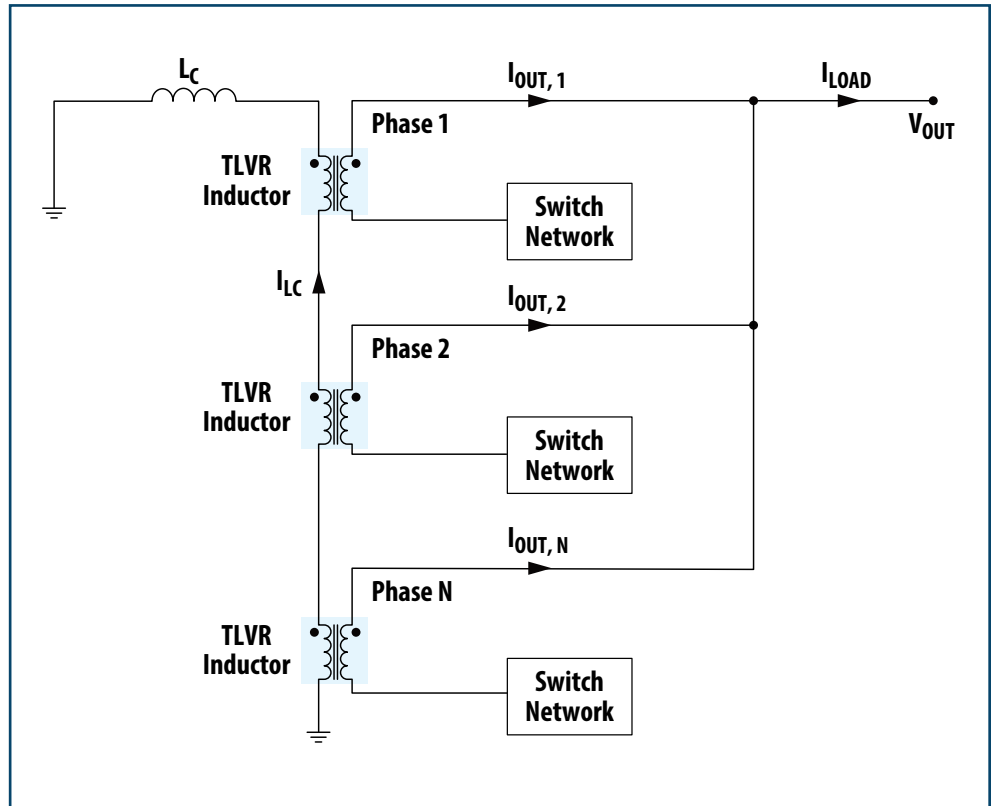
$L_C$

$I_{OUT, 1}$

$I_{LOAD}$

$V_{OUT}$

Phase 1

TLVR Inductor

Switch Network

$I_{LC}$

$I_{OUT, 2}$

Phase 2

TLVR Inductor

Switch Network

$I_{OUT, N}$

Phase N

TLVR Inductor

Switch Network